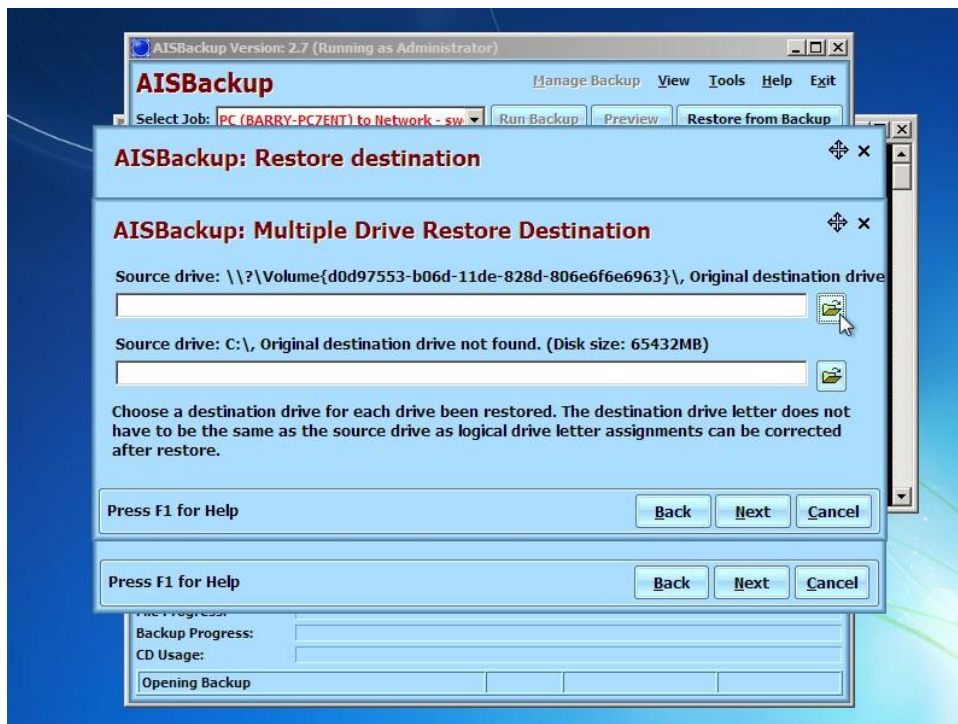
AISBackup Version: 2.7 (Running as Administrator)

AISBackup

Manage Backup View Tools Help Exit

Select Job: PC (BARRY-PC7ENT) to Network - sw

Run Backup Preview Restore from Backup

AISBackup: Restore destination

AISBackup: Multiple Drive Restore Destination

Source drive: \\?\Volume{d0d97553-b06d-11de-828d-806e6f6e6963}\, Original destination drive

Source drive: C:\, Original destination drive not found. (Disk size: 65432MB)

Choose a destination drive for each drive been restored. The destination drive letter does not have to be the same as the source drive as logical drive letter assignments can be corrected after restore.

Press F1 for Help

Back Next Cancel

Press F1 for Help

Back Next Cancel

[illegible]

Backup Progress:

CD Usage:

Opening Backup